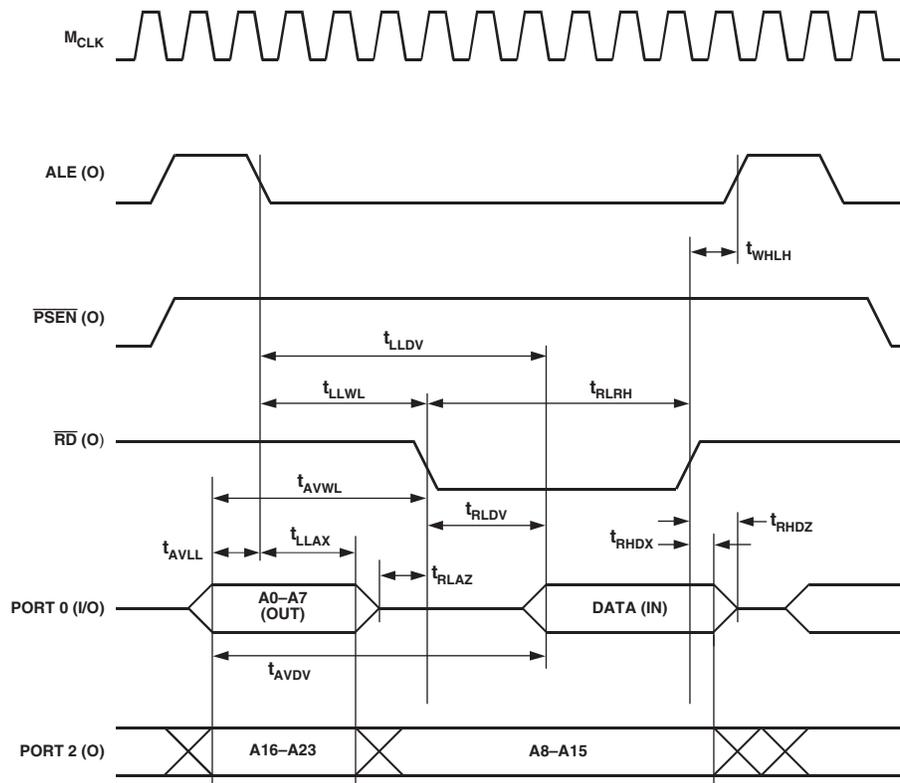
$M_{CLK}$

ALE (O)

$t_{WHLH}$

$\overline{PSEN}$ (O)

$t_{LLDV}$

$t_{LLWL}$

$t_{RLRH}$

$\overline{RD}$ (O)

$t_{AVWL}$

$t_{RLDV}$

$t_{RHDZ}$

$t_{RHDX}$

$t_{AVLL}$

$t_{LLAX}$

$t_{RLAZ}$

PORT 0 (I/O)

A0–A7 (OUT)

DATA (IN)

$t_{AVDV}$

PORT 2 (O)

A16–A23

A8–A15